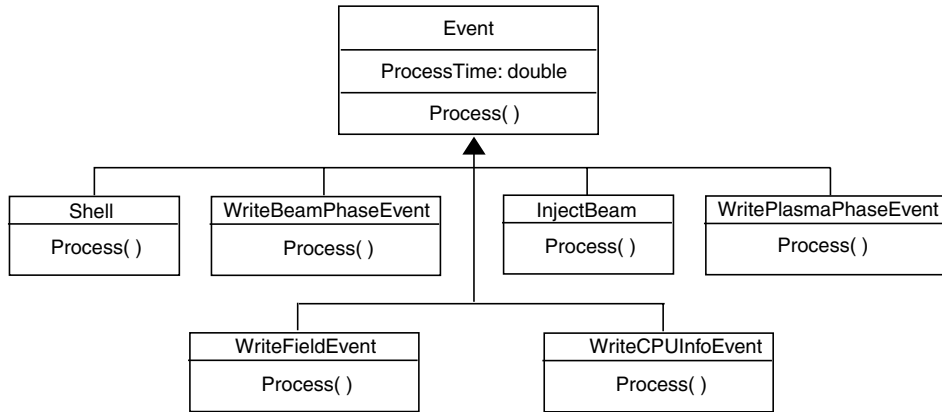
Event

ProcessTime: double

Process( )

Shell

Process( )

WriteBeamPhaseEvent

Process( )

InjectBeam

Process( )

WritePlasmaPhaseEvent

Process( )

WriteFieldEvent

Process( )

WriteCPUInfoEvent

Process( )